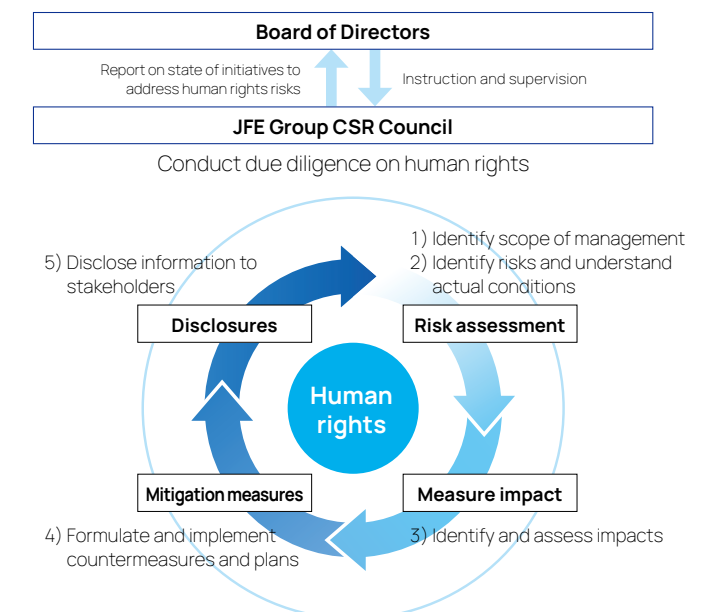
Board of Directors

Report on state of initiatives to address human rights risks

Instruction and supervision

JFE Group CSR Council

Conduct due diligence on human rights

5) Disclose information to stakeholders

1) Identify scope of management
2) Identify risks and understand actual conditions

Disclosures

Risk assessment

Human rights

Mitigation measures

Measure impact

4) Formulate and implement countermeasures and plans

3) Identify and assess impacts